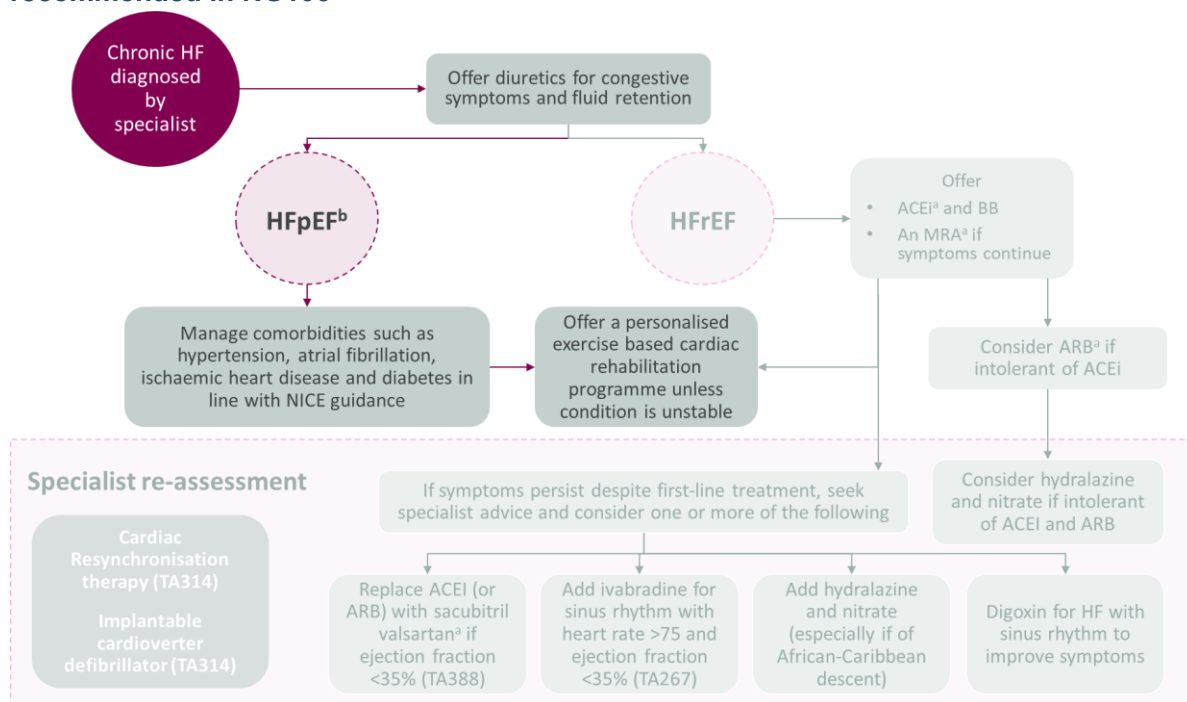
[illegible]

Chronic HF diagnosed by specialist

Offer diuretics for congestive symptoms and fluid retention

HFpEF$^b$

HFrEF

Offer
• ACEi$^a$ and BB
• An MRA$^a$ if symptoms continue

Manage comorbidities such as hypertension, atrial fibrillation, ischaemic heart disease and diabetes in line with NICE guidance

Offer a personalised exercise based cardiac rehabilitation programme unless condition is unstable

Consider ARB$^a$ if intolerant of ACEi

Specialist re-assessment

If symptoms persist despite first-line treatment, seek specialist advice and consider one or more of the following

Consider hydralazine and nitrate if intolerant of ACEI and ARB

Cardiac Resynchronisation therapy (TA314)

Implantable cardioverter defibrillator (TA314)

Replace ACEI (or ARB) with sacubitril valsartan$^a$ if ejection fraction <35% (TA388)

Add ivabradine for sinus rhythm with heart rate >75 and ejection fraction <35% (TA267)

Add hydralazine and nitrate (especially if of African-Caribbean descent)

Digoxin for HF with sinus rhythm to improve symptoms